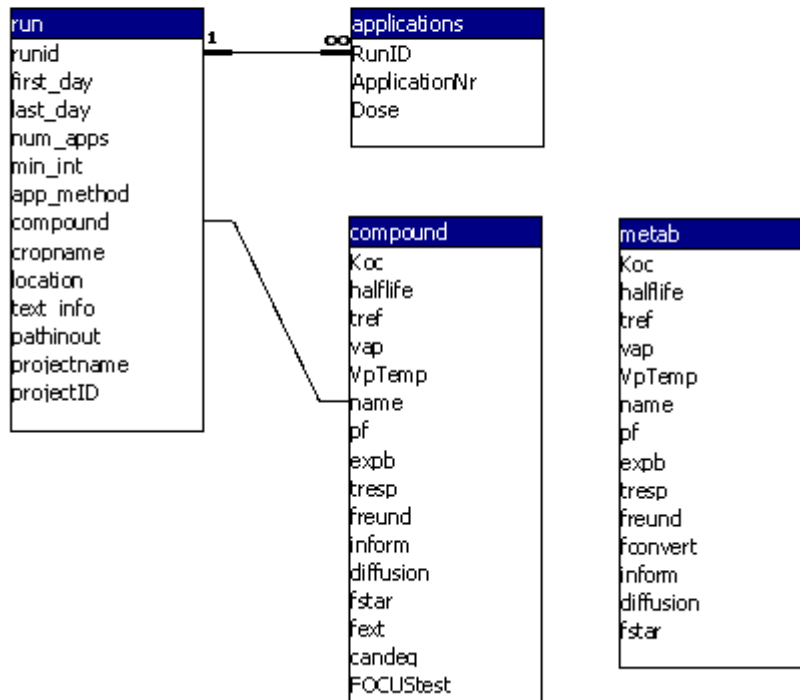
run
runid
first_day
last_day
num_apps
min_int
app_method
compound
cropname
location
text_info
pathinout
projectname
projectID

1

∞

applications
RunID
ApplicationNr
Dose

compound
Koc
halflife
tref
vap
VpTemp
name
pf
expb
tresp
freund
inform
diffusion
fstar
fext
candeq
FOCUStest

metab
Koc
halflife
tref
vap
VpTemp
name
pf
expb
tresp
freund
fconvert
inform
diffusion
fstar